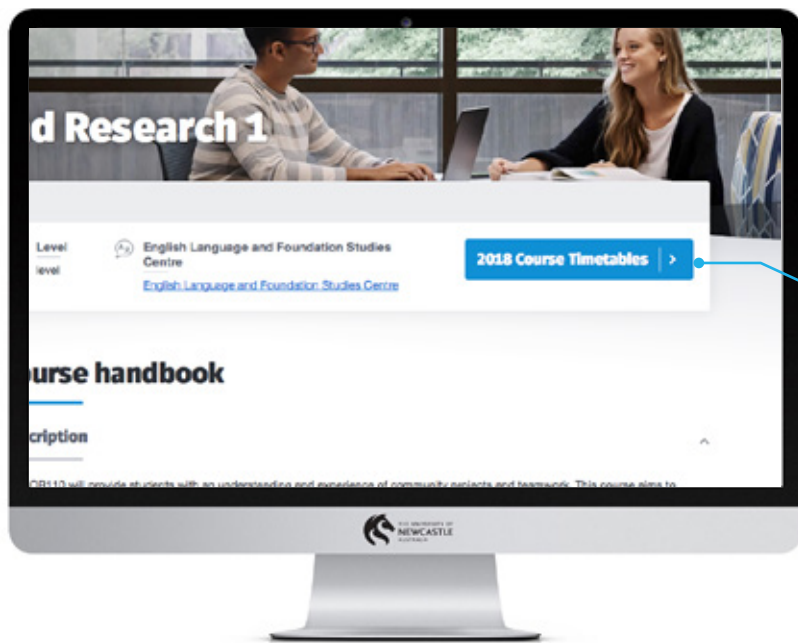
d Research 1

Level
level

English Language and Foundation Studies Centre
English Language and Foundation Studies Centre

2018 Course Timetables >

urse handbook

cription

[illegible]B110 will provide students with an understanding and experience of community projects and teamwork. This course aims to

THE UNIVERSITY OF NEWCASTLE AUSTRALIA